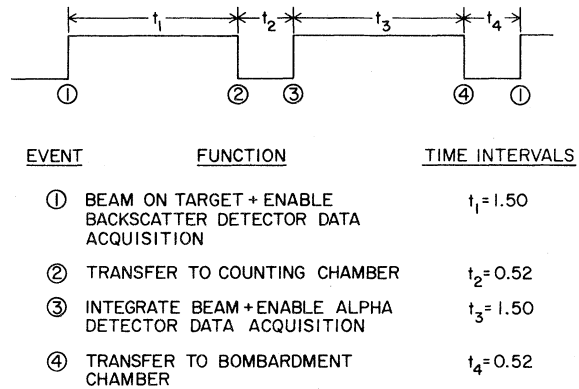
$t_1$ $t_2$ $t_3$ $t_4$

① ② ③ ④ ①

| EVENT | FUNCTION | TIME INTERVALS |
|---|---|---|
| ① | BEAM ON TARGET + ENABLE BACKSCATTER DETECTOR DATA ACQUISITION | $t_1 = 1.50$ |
| ② | TRANSFER TO COUNTING CHAMBER | $t_2 = 0.52$ |
| ③ | INTEGRATE BEAM + ENABLE ALPHA DETECTOR DATA ACQUISITION | $t_3 = 1.50$ |
| ④ | TRANSFER TO BOMBARDMENT CHAMBER | $t_4 = 0.52$ |